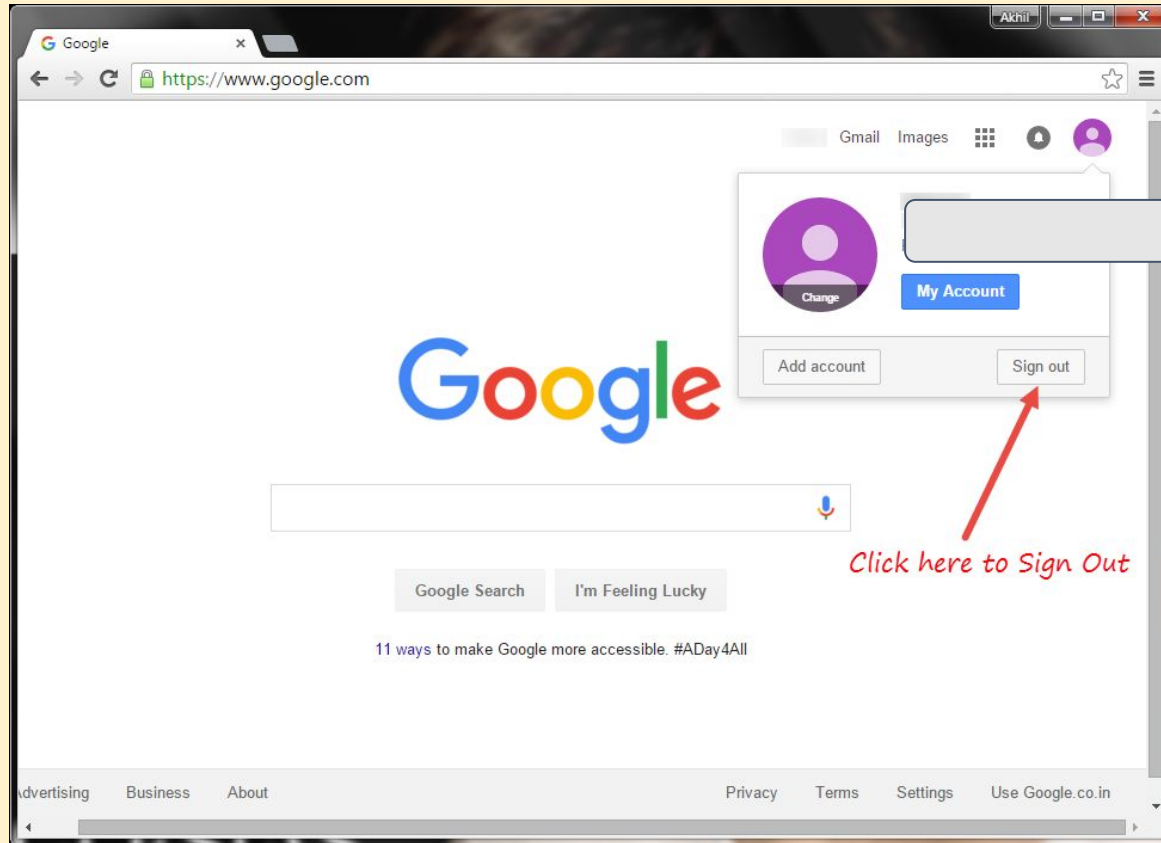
Akhil

Google ×

https://www.google.com

Gmail Images

Change

My Account

Add account

Sign out

Google

Google Search I'm Feeling Lucky

Click here to Sign Out

11 ways to make Google more accessible. #ADay4All

dvertising Business About

Privacy Terms Settings Use Google.co.in